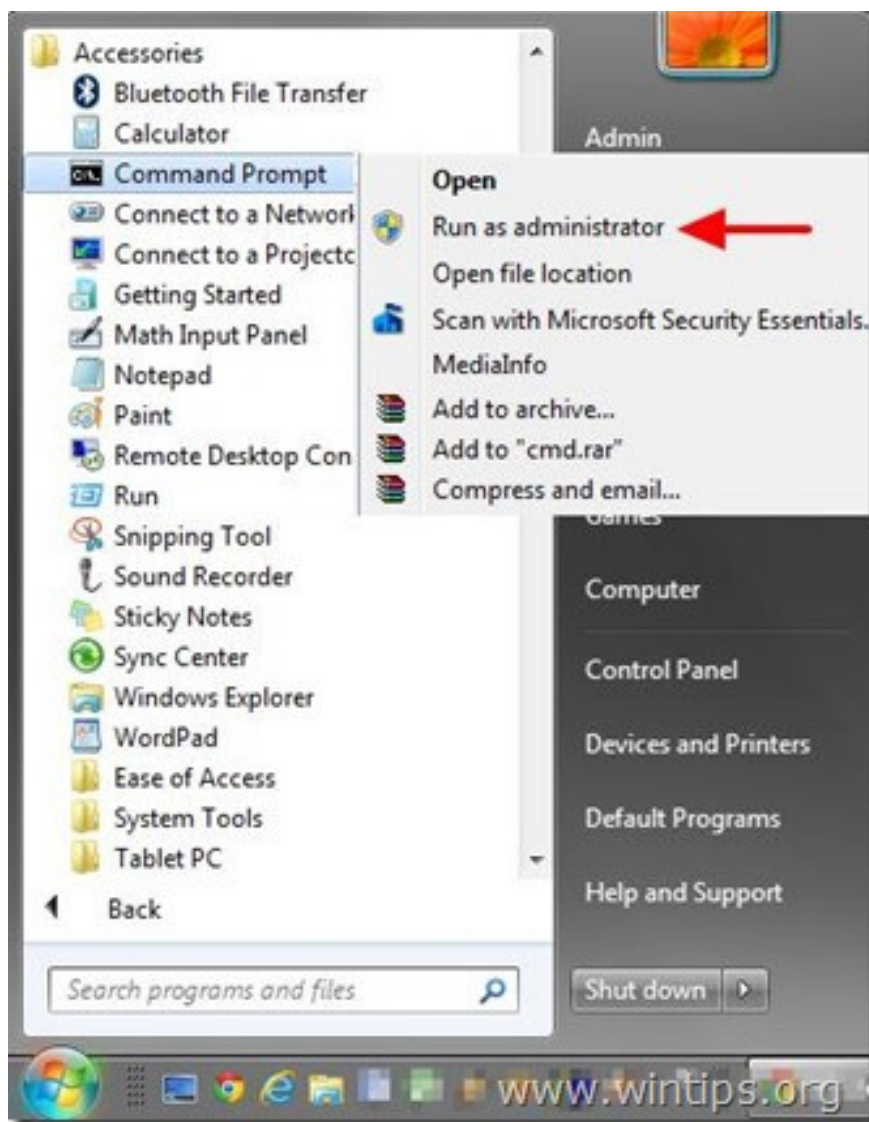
Accessories
Bluetooth File Transfer
Calculator
Command Prompt
Connect to a Networl
Connect to a Projectc
Getting Started
Math Input Panel
Notepad
Paint
Remote Desktop Con
Run
Snipping Tool
Sound Recorder
Sticky Notes
Sync Center
Windows Explorer
WordPad
Ease of Access
System Tools
Tablet PC
Back

Search programs and files

Admin

Open
Run as administrator
Open file location
Scan with Microsoft Security Essentials.
MediaInfo
Add to archive...
Add to "cmd.rar"
Compress and email...

Games
Computer
Control Panel
Devices and Printers
Default Programs
Help and Support

Shut down

www.wintips.org